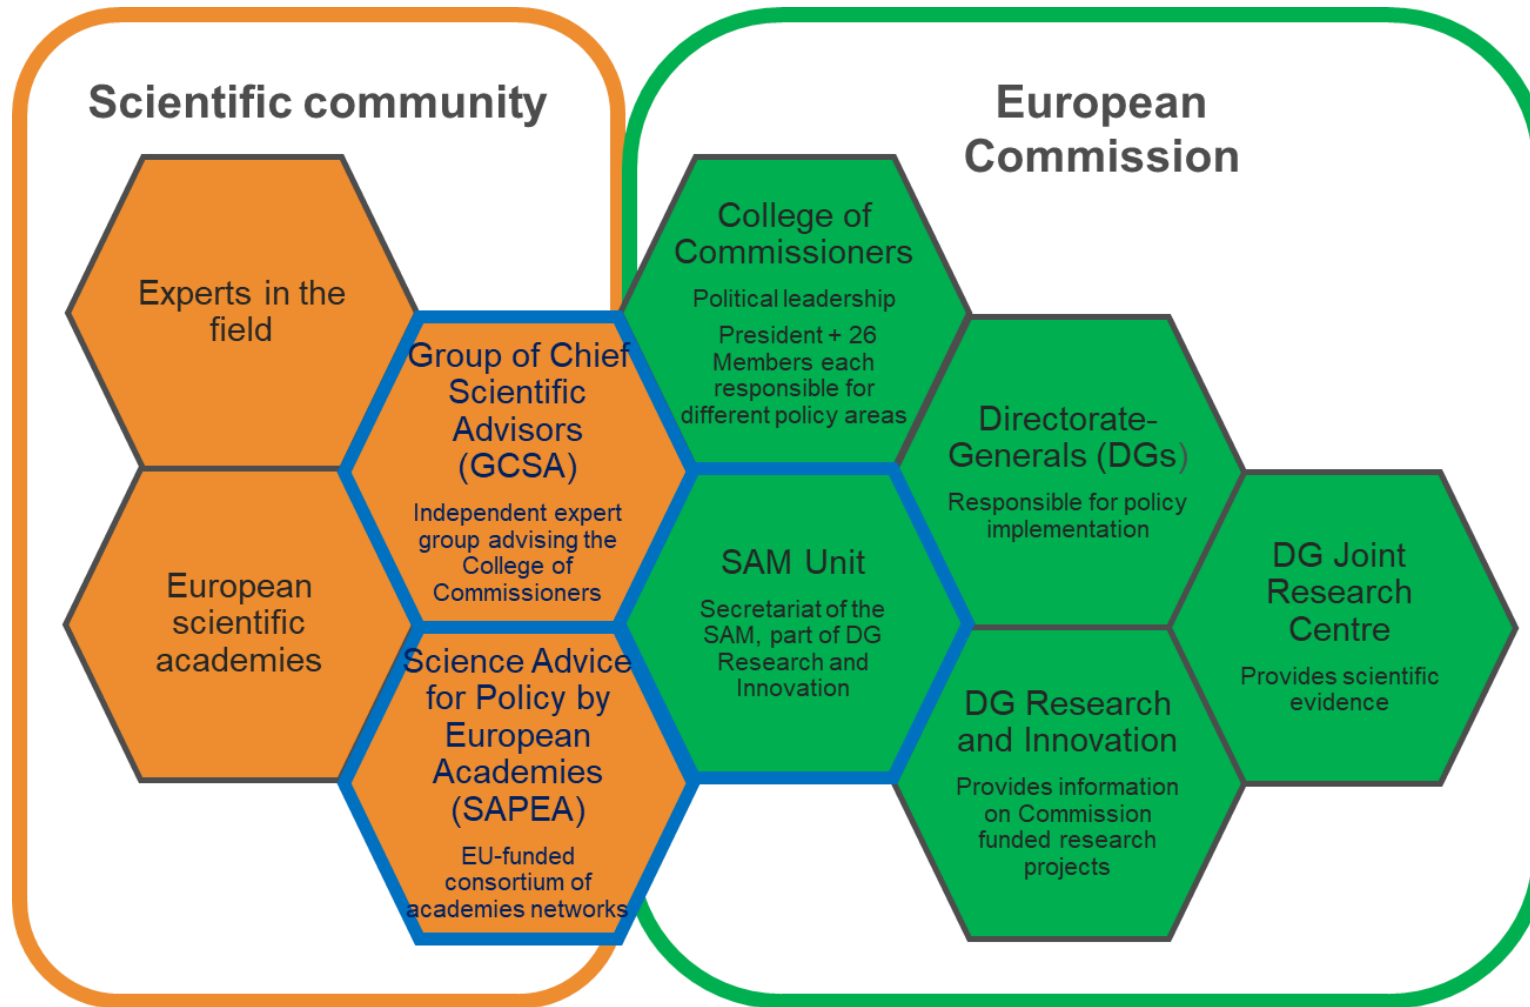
Scientific community

Experts in the field

European scientific academies

Group of Chief Scientific Advisors (GCSA)

Independent expert group advising the College of Commissioners

Science Advice for Policy by European Academies (SAPEA)

EU-funded consortium of academies networks

European Commission

College of Commissioners

Political leadership

President + 26 Members each responsible for different policy areas

SAM Unit

Secretariat of the SAM, part of DG Research and Innovation

Directorate-Generals (DGs)

Responsible for policy implementation

DG Research and Innovation

Provides information on Commission funded research projects

DG Joint Research Centre

Provides scientific evidence